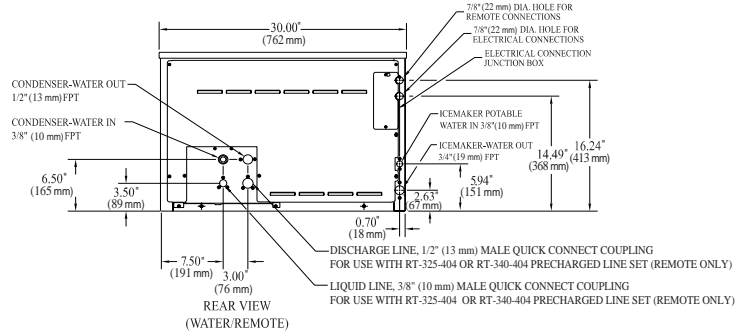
30.00"
(762 mm)

7/8"(22 mm) DIA. HOLE FOR REMOTE CONNECTIONS
7/8"(22 mm) DIA. HOLE FOR ELECTRICAL CONNECTIONS
ELECTRICAL CONNECTION JUNCTION BOX

CONDENSER-WATER OUT
1/2" (13 mm) FPT
CONDENSER-WATER IN
3/8" (10 mm) FPT

ICEMAKER POTABLE WATER IN 3/8"(10 mm) FPT
ICEMAKER-WATER OUT
3/4"(19 mm) FPT

16.24"
(413 mm)
14.49"
(368 mm)
5.94"
(151 mm)
2.63"
(67 mm)
6.50"
(165 mm)
3.50"
(89 mm)
0.70"
(18 mm)
7.50"
(191 mm)
3.00"
(76 mm)

DISCHARGE LINE, 1/2" (13 mm) MALE QUICK CONNECT COUPLING
FOR USE WITH RT-325-404 OR RT-340-404 PRECHARGED LINE SET (REMOTE ONLY)
LIQUID LINE, 3/8" (10 mm) MALE QUICK CONNECT COUPLING
FOR USE WITH RT-325-404 OR RT-340-404 PRECHARGED LINE SET (REMOTE ONLY)

REAR VIEW
(WATER/REMOTE)